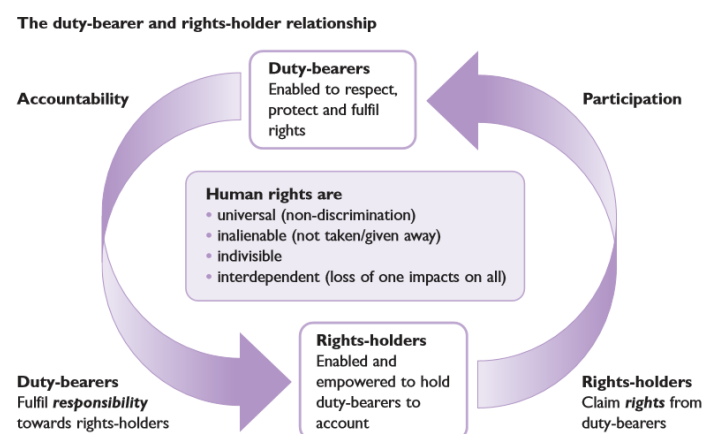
**The duty-bearer and rights-holder relationship**

**Accountability**

**Duty-bearers**
Enabled to respect, protect and fulfil rights

**Participation**

**Human rights are**
• universal (non-discrimination)
• inalienable (not taken/given away)
• indivisible
• interdependent (loss of one impacts on all)

**Duty-bearers**
Fulfil ***responsibility*** towards rights-holders

**Rights-holders**
Enabled and empowered to hold duty-bearers to account

**Rights-holders**
Claim ***rights*** from duty-bearers